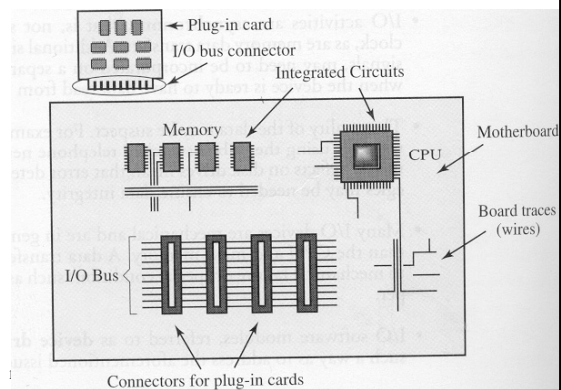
Plug-in card

I/O bus connector

Integrated Circuits

Memory

CPU

Motherboard

Board traces (wires)

I/O Bus

Connectors for plug-in cards

• I/O activities a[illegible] not a clock, as are m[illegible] signal st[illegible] need to be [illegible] a separ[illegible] when the device is ready to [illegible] from

• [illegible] of the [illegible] aspect. For exam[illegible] the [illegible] telephone ne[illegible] on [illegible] that error dete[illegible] be needed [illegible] integrat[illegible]

• Many I/O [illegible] and are in gen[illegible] than the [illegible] A data transfe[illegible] of millio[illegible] such a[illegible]

• I/O software modules, referred to as device dr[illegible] in a way to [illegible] issu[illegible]

1